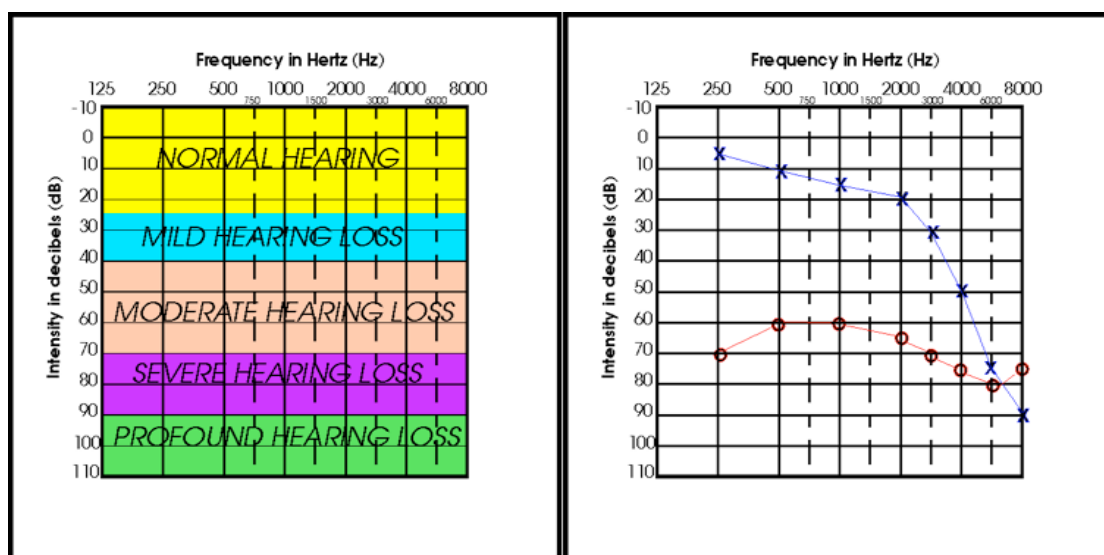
Frequency in Hertz (Hz)

125 250 500 750 1000 1500 2000 3000 4000 6000 8000

Intensity in decibels (dB)

-10
0
10
20
30
40
50
60
70
80
90
100
110

NORMAL HEARING

MILD HEARING LOSS

MODERATE HEARING LOSS

SEVERE HEARING LOSS

PROFOUND HEARING LOSS

Frequency in Hertz (Hz)

125 250 500 750 1000 1500 2000 3000 4000 6000 8000

Intensity in decibels (dB)

-10
0
10
20
30
40
50
60
70
80
90
100
110